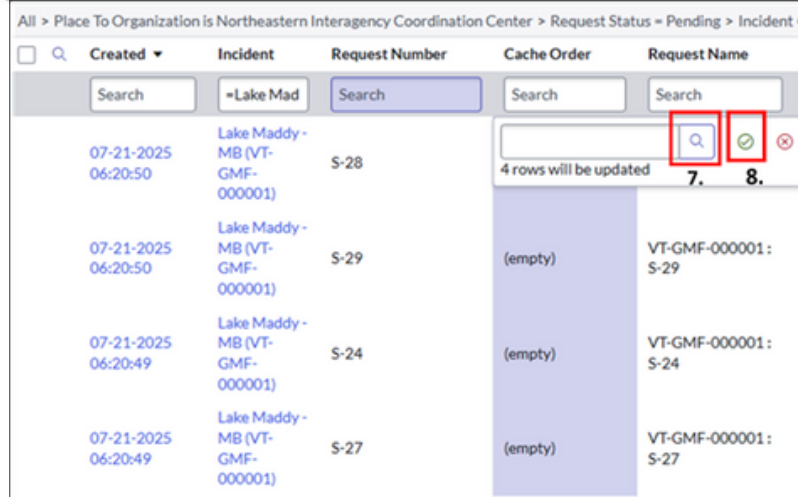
All > Place To Organization is Northeastern Interagency Coordination Center > Request Status = Pending > Incident

| | Created ▼ | Incident | Request Number | Cache Order | Request Name |
|---|---|---|---|---|---|
| | Search | =Lake Mad | Search | Search | Search |
| | 07-21-2025 06:20:50 | Lake Maddy - MB (VT-GMF-000001) | S-28 | | |
| | 07-21-2025 06:20:50 | Lake Maddy - MB (VT-GMF-000001) | S-29 | (empty) | VT-GMF-000001 : S-29 |
| | 07-21-2025 06:20:49 | Lake Maddy - MB (VT-GMF-000001) | S-24 | (empty) | VT-GMF-000001 : S-24 |
| | 07-21-2025 06:20:49 | Lake Maddy - MB (VT-GMF-000001) | S-27 | (empty) | VT-GMF-000001 : S-27 |

4 rows will be updated

7.

8.